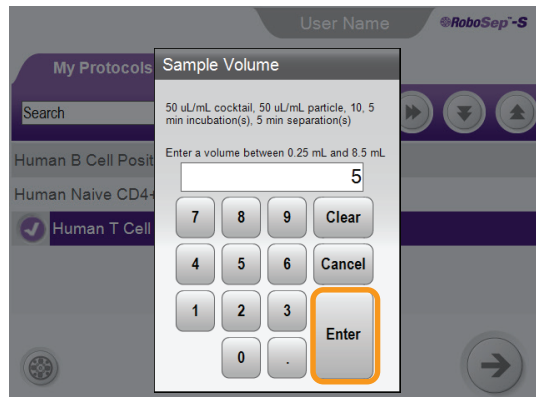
User Name

RoboSep™-S

My Protocols

Search

Human B Cell Posit

Human Naive CD4+

Human T Cell

Sample Volume

50 uL/mL cocktail, 50 uL/mL particle, 10, 5 min incubation(s), 5 min separation(s)

Enter a volume between 0.25 mL and 8.5 mL

5

7 8 9 Clear

4 5 6 Cancel

1 2 3 Enter

0 .